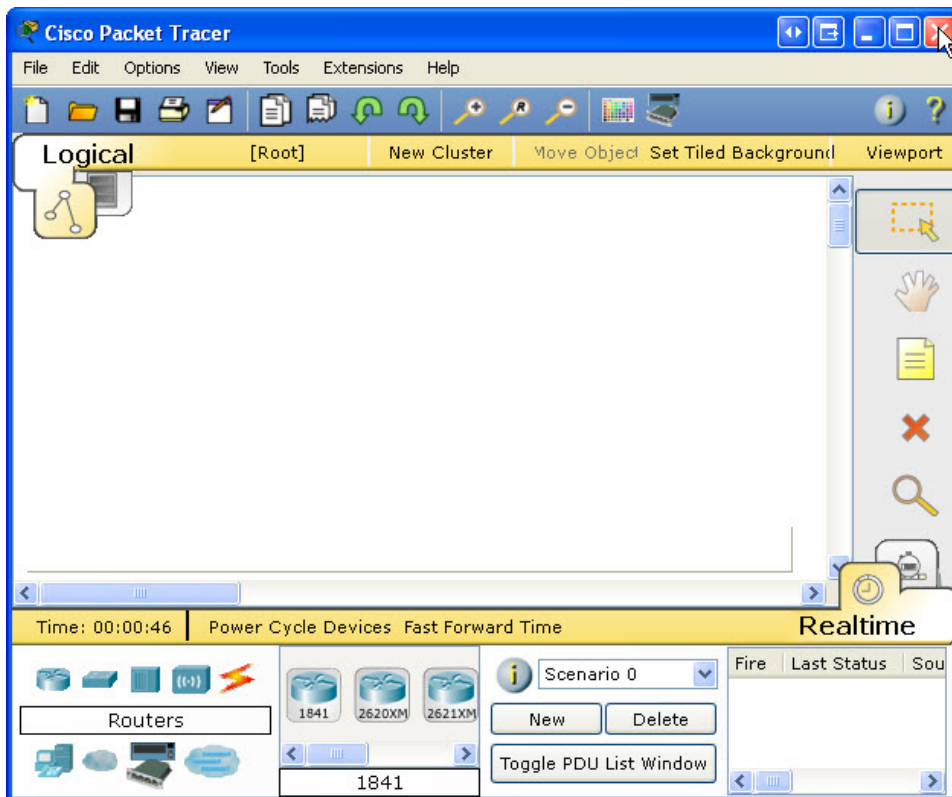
Cisco Packet Tracer

File Edit Options View Tools Extensions Help

Logical [Root] New Cluster Move Object Set Tiled Background Viewport

Time: 00:00:46 Power Cycle Devices Fast Forward Time

Realtime

Routers

1841 2620XM 2621XM

1841

Scenario 0

New Delete

Toggle PDU List Window

| Fire | Last Status | Sou |
|---|---|---|